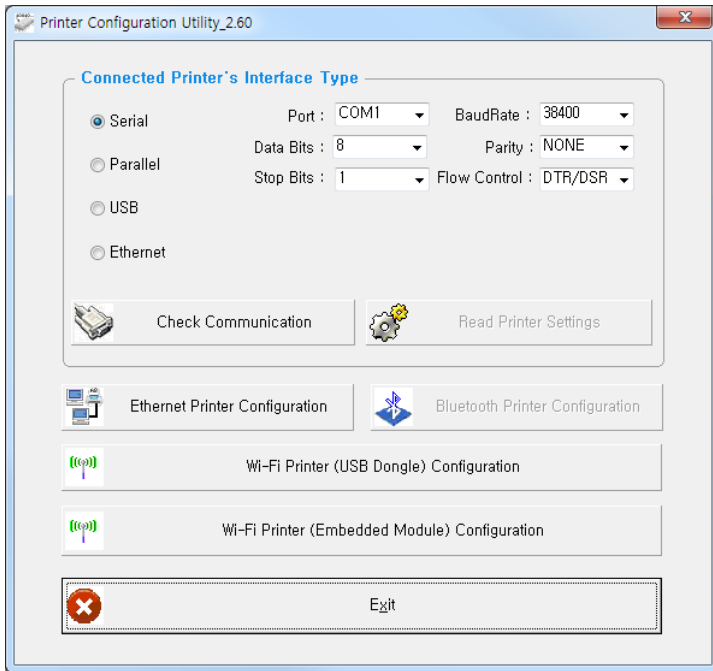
Printer Configuration Utility_2.60

Connected Printer's Interface Type

Serial

Parallel

USB

Ethernet

Port : COM1

Data Bits : 8

Stop Bits : 1

BaudRate : 38400

Parity : NONE

Flow Control : DTR/DSR

Check Communication

Read Printer Settings

Ethernet Printer Configuration

Bluetooth Printer Configuration

Wi-Fi Printer (USB Dongle) Configuration

Wi-Fi Printer (Embedded Module) Configuration

Exit